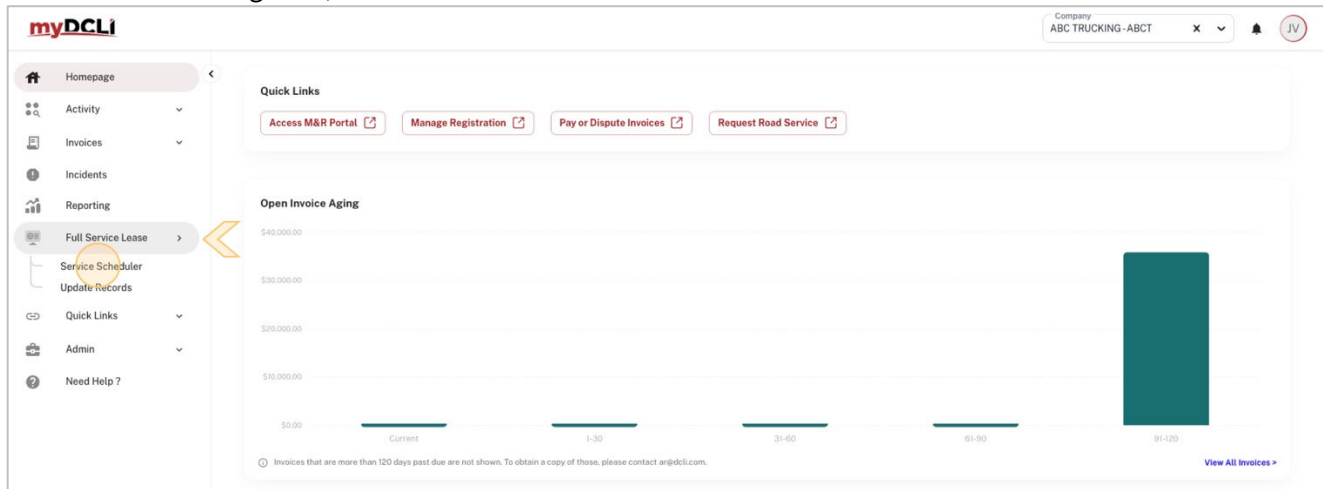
myDCLI

Company
ABC TRUCKING - ABCT

JV

Homepage
Activity
Invoices
Incidents
Reporting
Full Service Lease
Service Scheduler
Update Records
Quick Links
Admin
Need Help ?

Quick Links
Access M&R Portal
Manage Registration
Pay or Dispute Invoices
Request Road Service

Open Invoice Aging
$40,000.00
$30,000.00
$20,000.00
$10,000.00
$0.00
Current
1-30
31-60
61-90
91-120

Invoices that are more than 120 days past due are not shown. To obtain a copy of those, please contact ar@dcli.com.

View All Invoices >